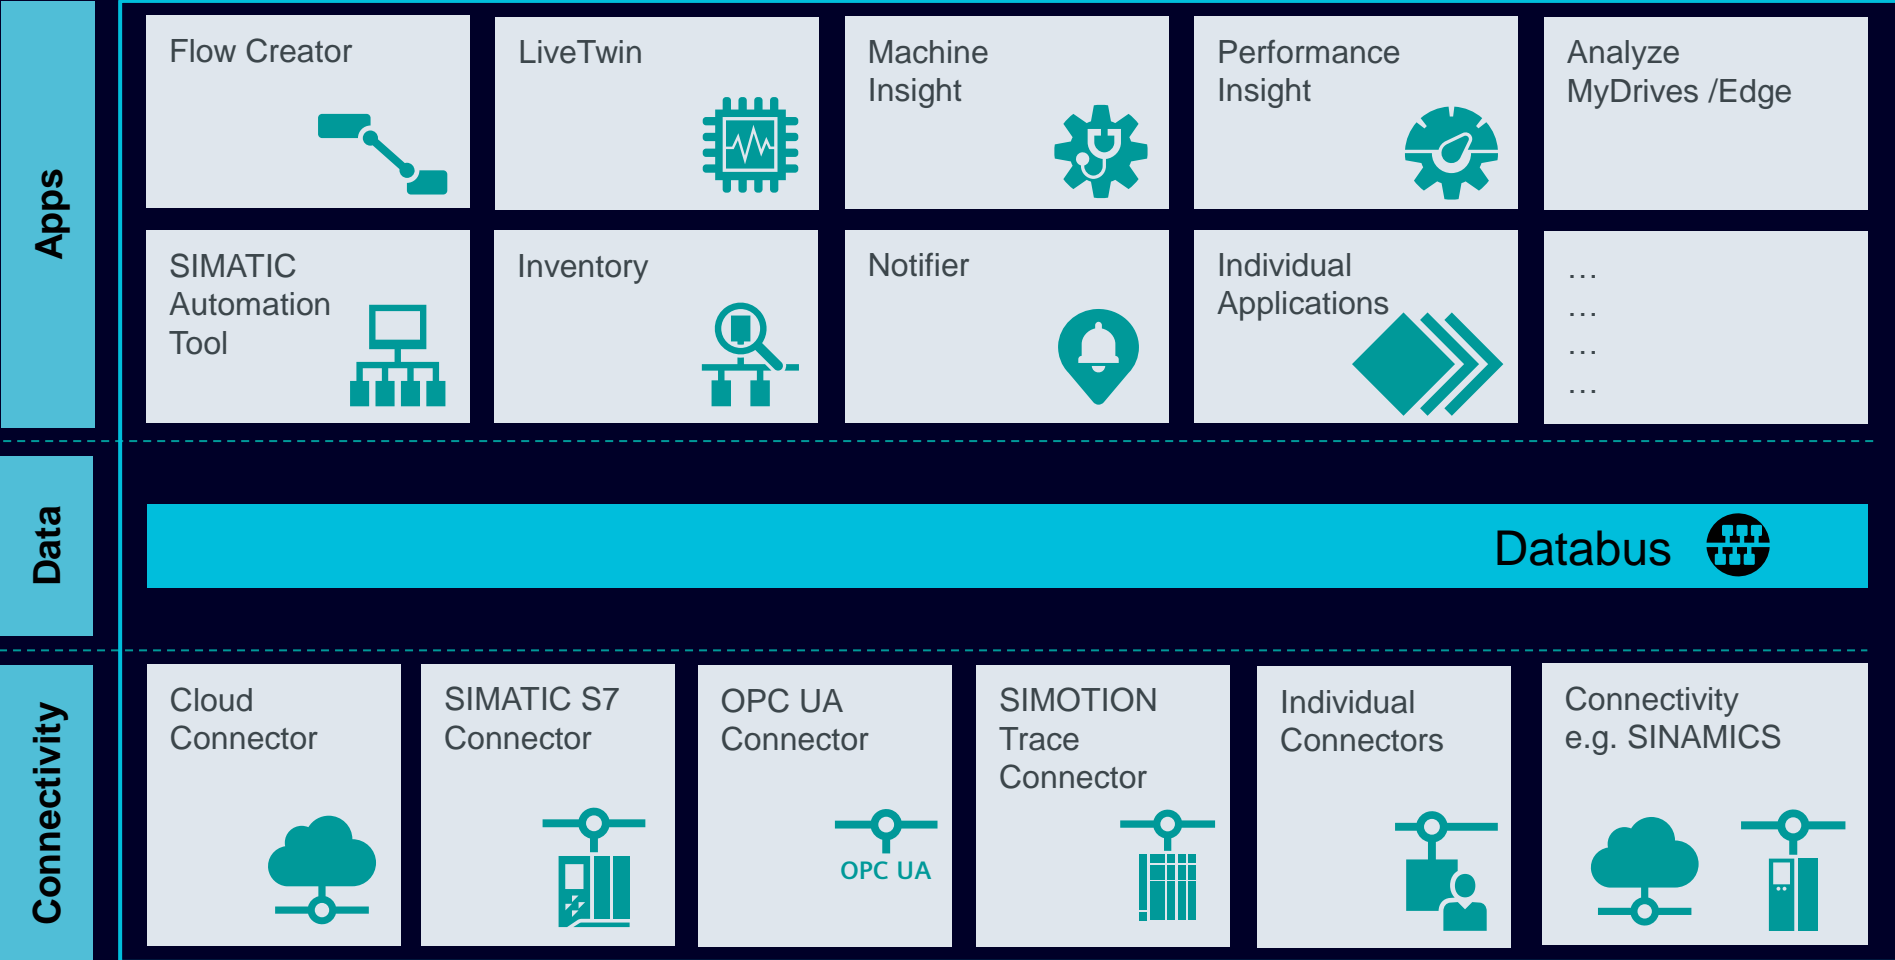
Apps

Flow Creator

LiveTwin

Machine Insight

Performance Insight

Analyze MyDrives /Edge

SIMATIC Automation Tool

Inventory

Notifier

Individual Applications

…
…
…
…

Data

Databus

Connectivity

Cloud Connector

SIMATIC S7 Connector

OPC UA Connector

OPC UA

SIMOTION Trace Connector

Individual Connectors

Connectivity e.g. SINAMICS